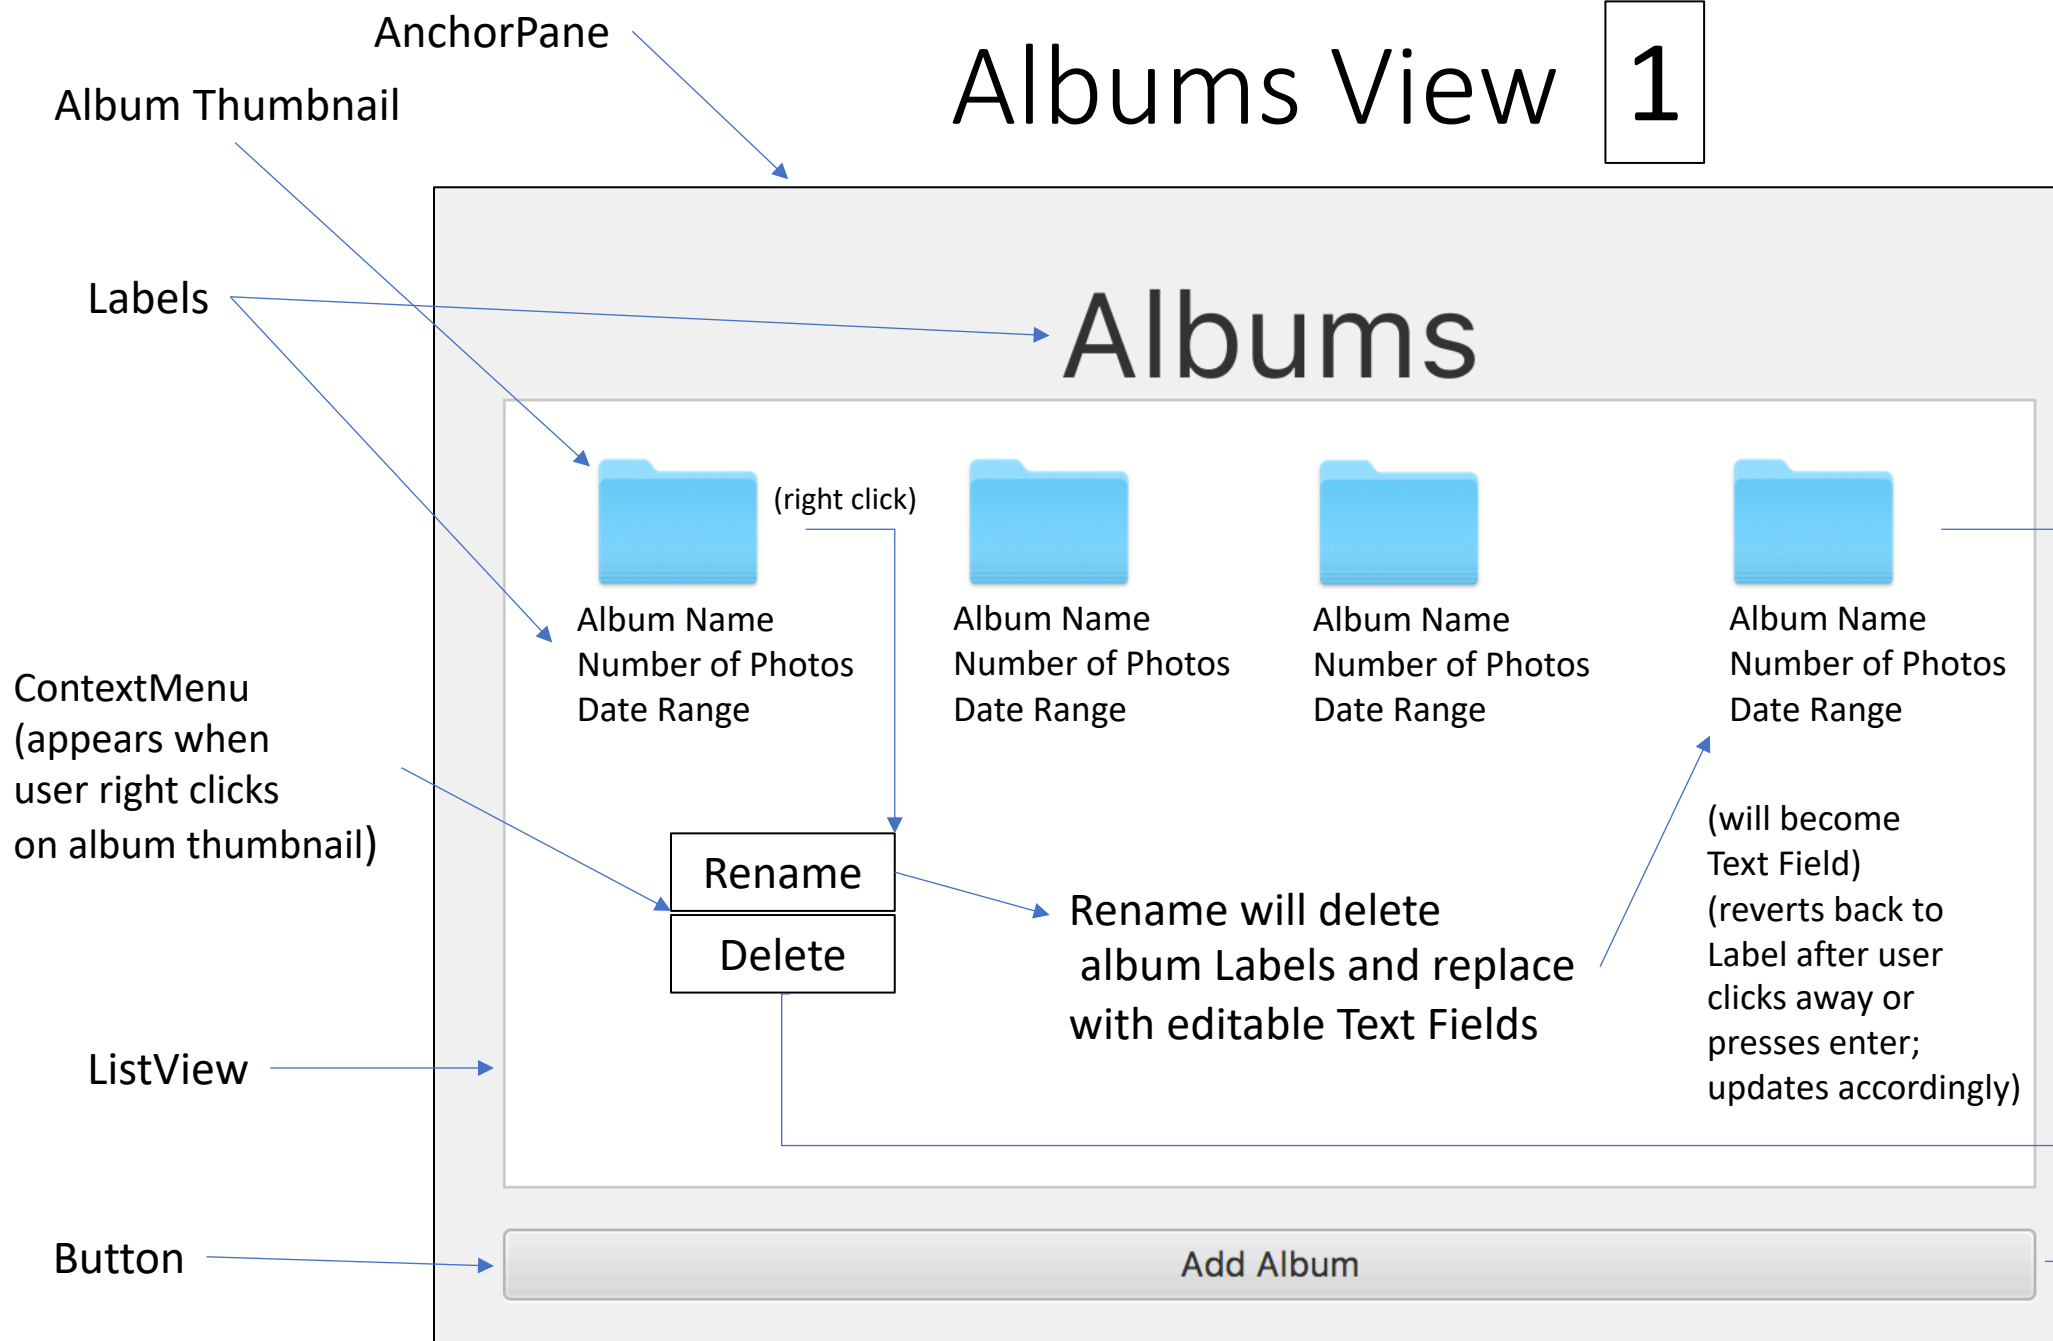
AnchorPane

Album Thumbnail

Albums View 1

Labels

Albums

(right click)

Album Name
Number of Photos
Date Range

Album Name
Number of Photos
Date Range

Album Name
Number of Photos
Date Range

Album Name
Number of Photos
Date Range

ContextMenu (appears when user right clicks on album thumbnail)

(will become Text Field) (reverts back to Label after user clicks away or presses enter; updates accordingly)

Rename

Delete

Rename will delete album Labels and replace with editable Text Fields

ListView

Button

Add Album